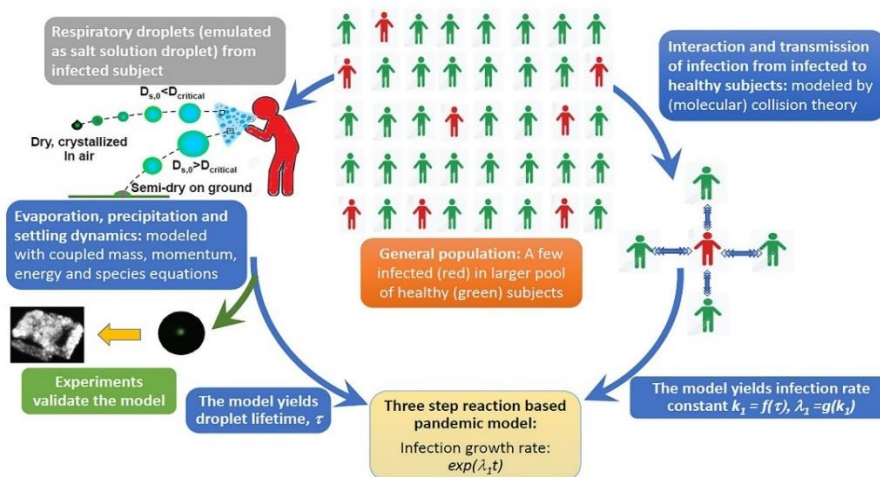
Respiratory droplets (emulated as salt solution droplet) from infected subject

Interaction and transmission of infection from infected to healthy subjects: modeled by (molecular) collision theory

$D_{s,0}<D_{critical}$

Dry, crystallized in air

$D_{s,0}>D_{critical}$

Semi-dry on ground

Evaporation, precipitation and settling dynamics: modeled with coupled mass, momentum, energy and species equations

General population: A few infected (red) in larger pool of healthy (green) subjects

Experiments validate the model

The model yields droplet lifetime, $\tau$

Three step reaction based pandemic model:

Infection growth rate: $exp(\lambda_1 t)$

The model yields infection rate constant $k_1 = f(\tau)$, $\lambda_1 = g(k_1)$